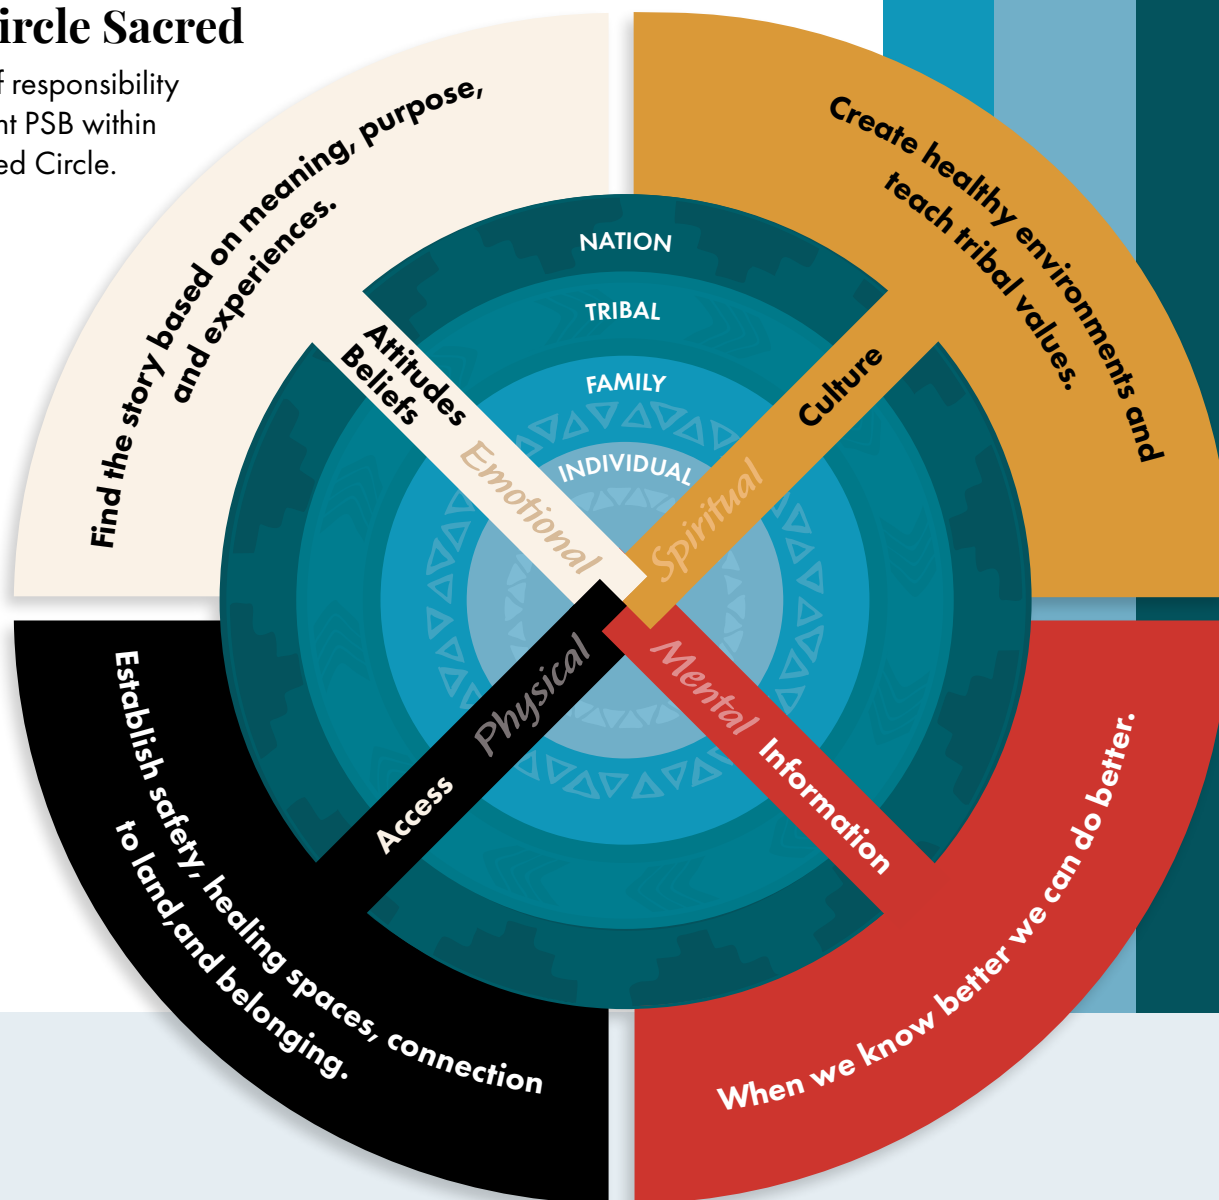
ircle Sacred

f responsibility nt PSB within ed Circle.

Find the story based on meaning, purpose, and experiences.

Create healthy environments and teach tribal values.

NATION

TRIBAL

FAMILY

INDIVIDUAL

Attitudes Beliefs

Emotional

Culture

Spiritual

Physical

Access

Mental

Information

Establish safety, healing spaces, connection to land,and belonging.

When we know better we can do better.